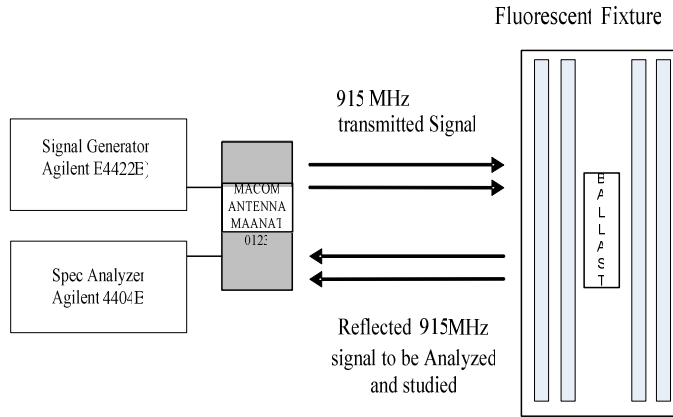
Fluorescent Fixture

915 MHz
transmitted Signal

Signal Generator
Agilent E4422E)

MACOM
ANTENNA
MAANAT
0123

B
A
L
L
A
S
T

Spec Analyzer
Agilent 4404E

Reflected 915MHz
signal to be Analyzed
and studied